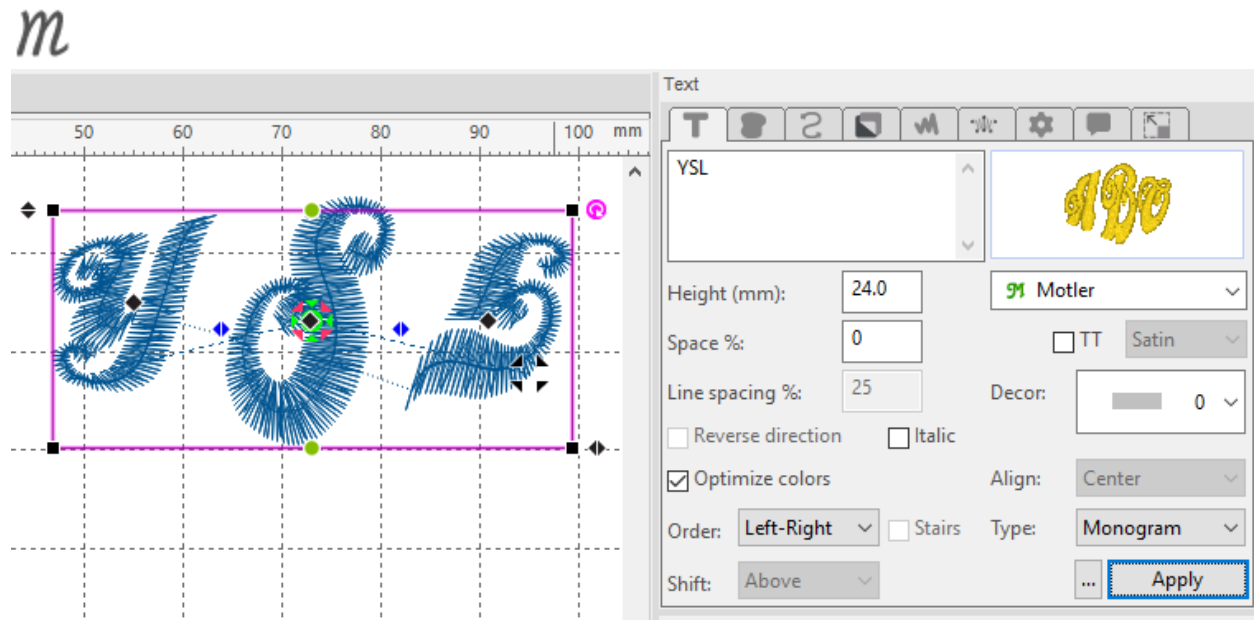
m

50 60 70 80 90 100 mm

Text

YSL

ABC

Height (mm): 24.0
Motler
Space %: 0
TT Satin
Line spacing %: 25
Decor: 0
Reverse direction
Italic
Optimize colors
Align: Center
Order: Left-Right
Stairs
Type: Monogram
Shift: Above
...
Apply